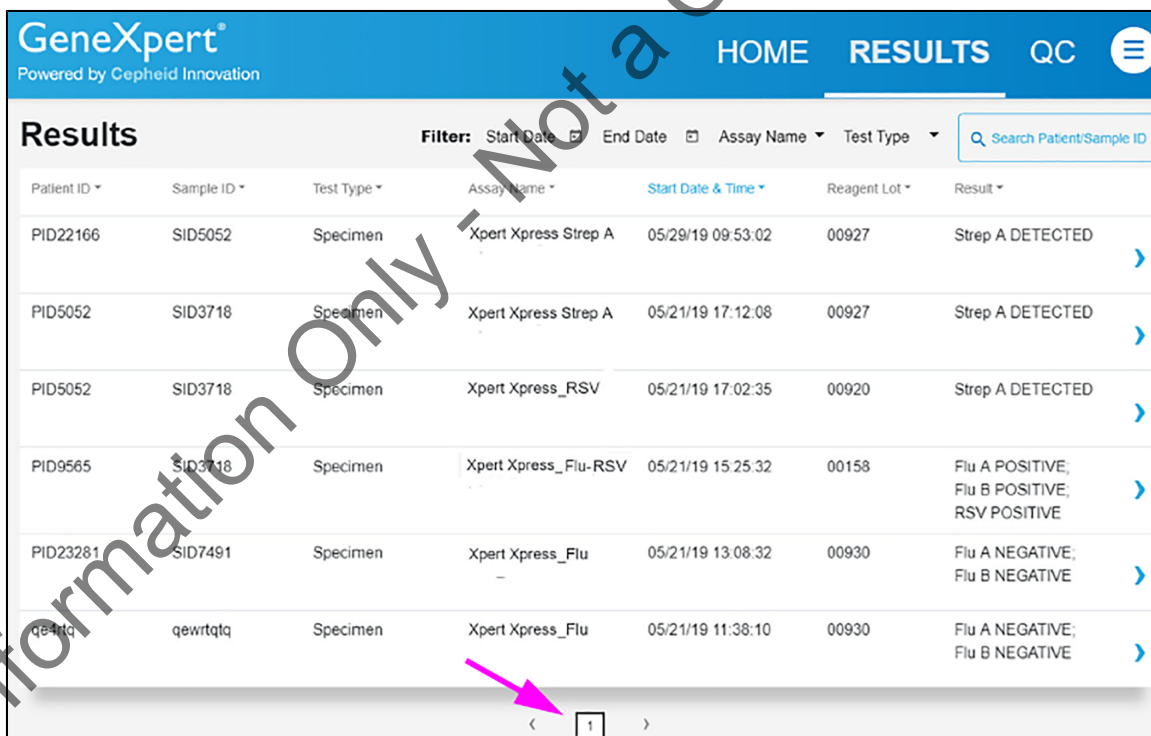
GeneXpert®
Powered by Cepheid Innovation

HOME RESULTS QC

Results

Filter: Start Date End Date Assay Name Test Type

Search Patient/Sample ID

| Patient ID | Sample ID | Test Type | Assay Name | Start Date & Time | Reagent Lot | Result |
|---|---|---|---|---|---|---|
| PID22166 | SID5052 | Specimen | Xpert Xpress Strep A | 05/29/19 09:53:02 | 00927 | Strep A DETECTED |
| PID5052 | SID3718 | Specimen | Xpert Xpress Strep A | 05/21/19 17:12:08 | 00927 | Strep A DETECTED |
| PID5052 | SID3718 | Specimen | Xpert Xpress_RSV | 05/21/19 17:02:35 | 00920 | Strep A DETECTED |
| PID9565 | SID3718 | Specimen | Xpert Xpress_Flu-RSV | 05/21/19 15:25:32 | 00158 | Flu A POSITIVE; Flu B POSITIVE; RSV POSITIVE |
| PID23281 | SID7491 | Specimen | Xpert Xpress_Flu | 05/21/19 13:08:32 | 00930 | Flu A NEGATIVE; Flu B NEGATIVE |
| qe4rtq | qewrtqtq | Specimen | Xpert Xpress_Flu | 05/21/19 11:38:10 | 00930 | Flu A NEGATIVE; Flu B NEGATIVE |

‹ 1 ›

Information Only - Not a Controlled Copy